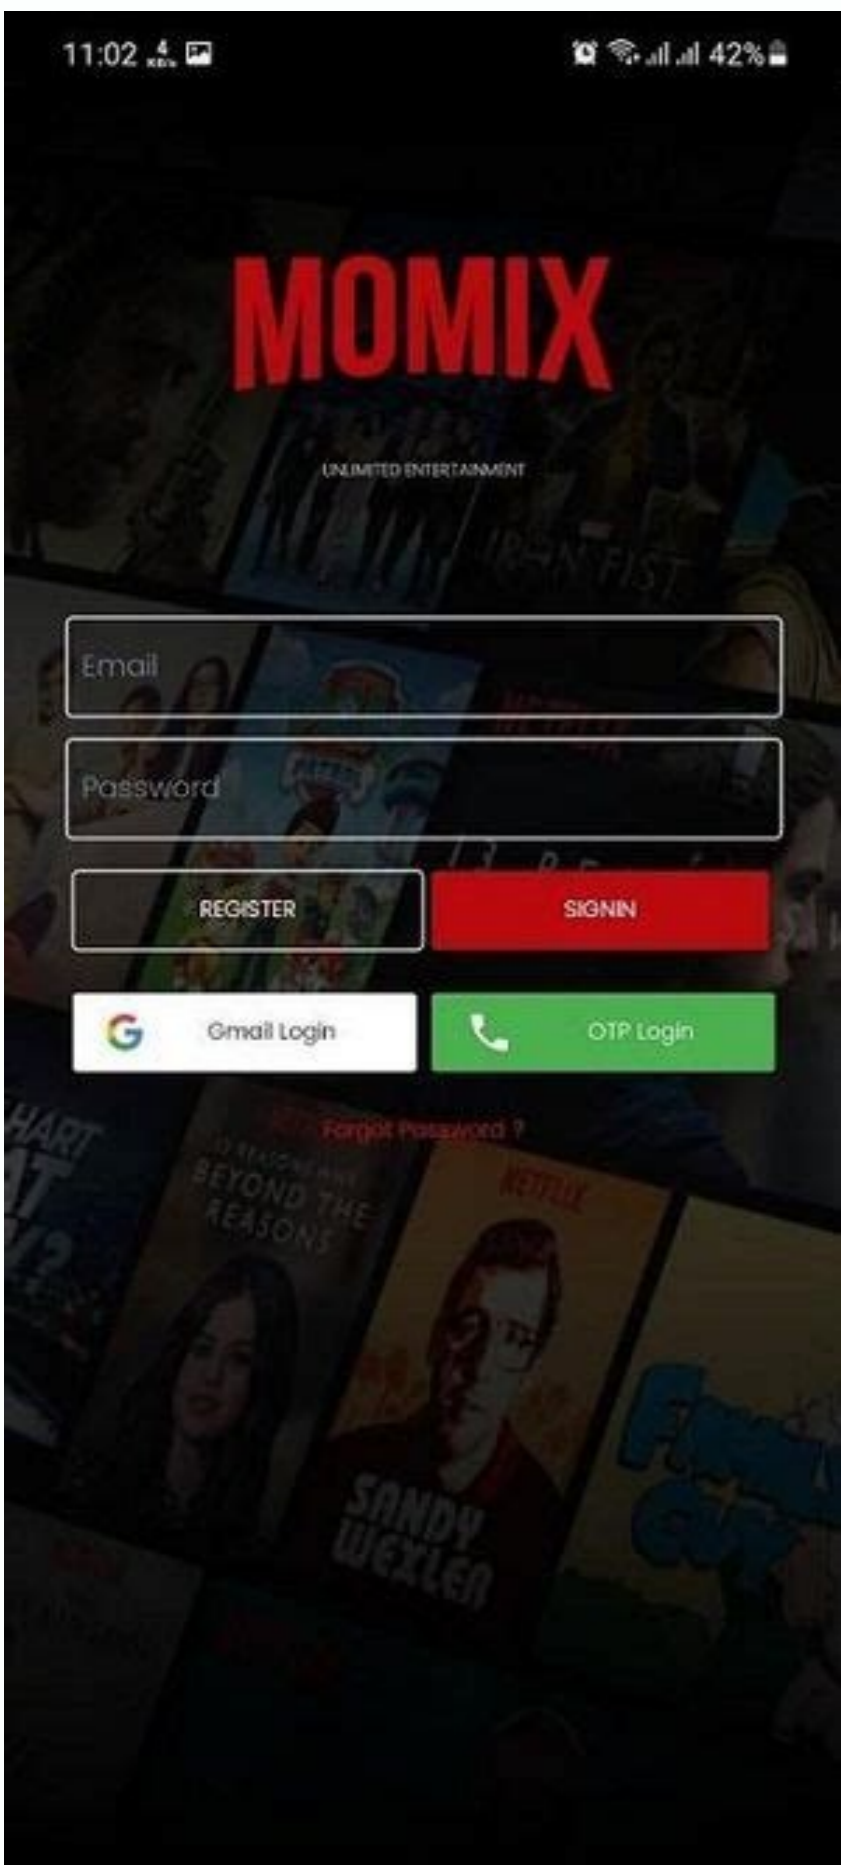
11:02 42%

MOMIX

UNLIMITED ENTERTAINMENT

IRON FIST

Email

NETFLIX

Password

REGISTER

SIGNIN

Gmail Login

OTP Login

Forgot Password ?

HART

13 REASONS WHY BEYOND THE REASONS

NETFLIX

SANDY WEXLER

FAMILY GUY